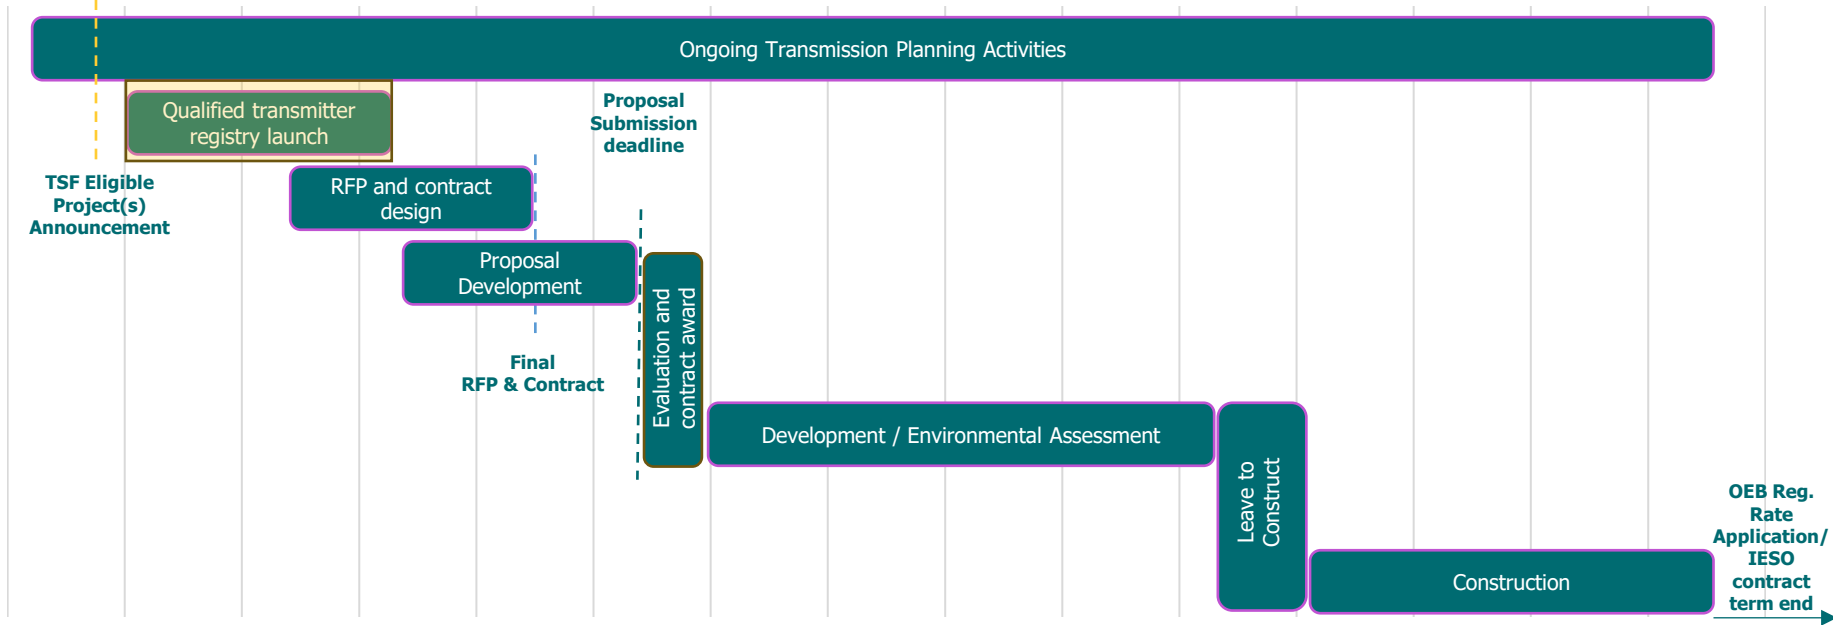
Ongoing Transmission Planning Activities

Qualified transmitter registry launch

TSF Eligible Project(s) Announcement

RFP and contract design

Proposal Submission deadline

Proposal Development

Final RFP & Contract

Evaluation and contract award

Development / Environmental Assessment

Leave to Construct

Construction

OEB Reg. Rate Application/ IESO contract term end